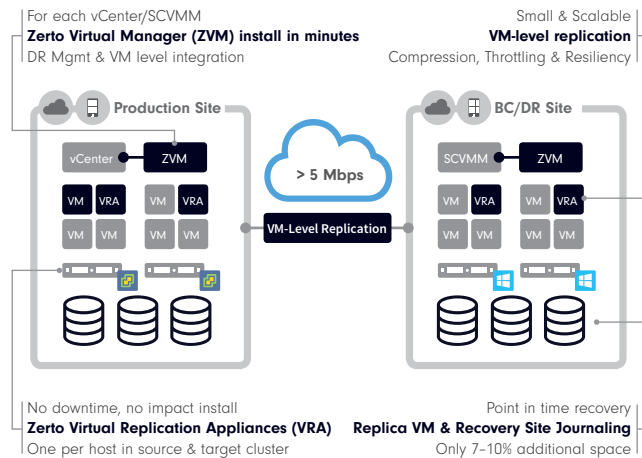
For each vCenter/SCVMM
**Zerto Virtual Manager (ZVM) install in minutes**
DR Mgmt & VM level integration

Small & Scalable
**VM-level replication**
Compression, Throttling & Resiliency

Production Site

vCenter
ZVM

VM VRA
VM VM
VM VRA
VM VM

> 5 Mbps

VM-Level Replication

BC/DR Site

SCVMM
ZVM

VM VRA
VM VM
VM VRA
VM VM

No downtime, no impact install
**Zerto Virtual Replication Appliances (VRA)**
One per host in source & target cluster

Point in time recovery
**Replica VM & Recovery Site Journaling**
Only 7-10% additional space